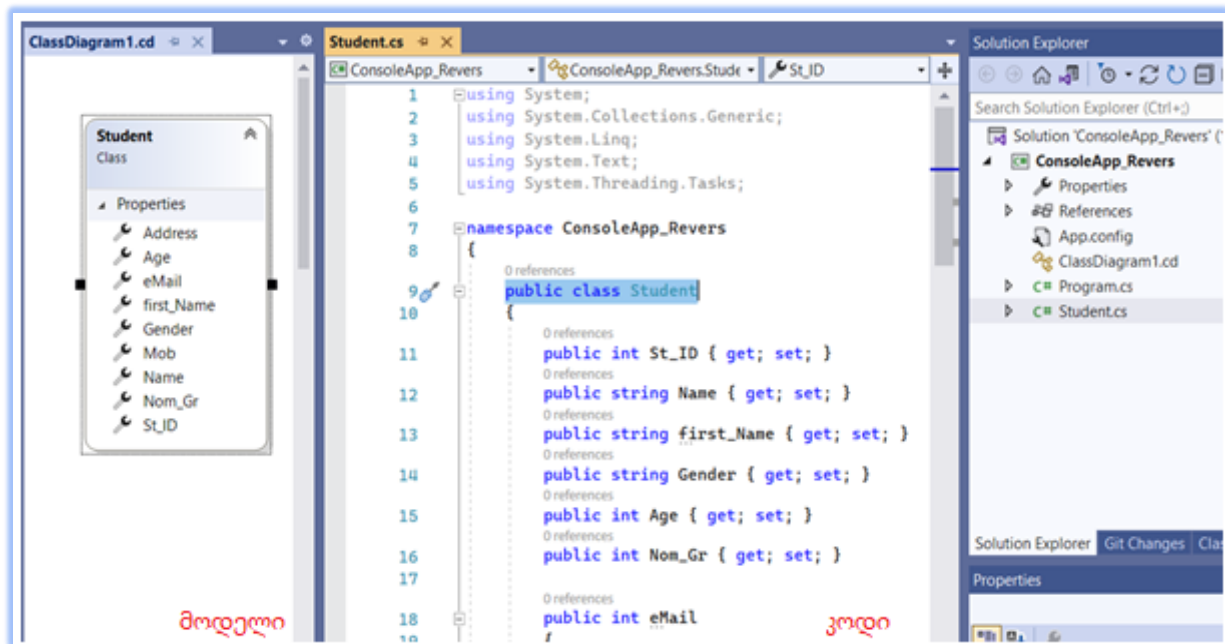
ClassDiagram1.cd

Student
Class

Properties
Address
Age
eMail
first_Name
Gender
Mob
Name
Nom_Gr
St_ID

მოდელი

Student.cs

ConsoleApp_Revers
ConsoleApp_Revers.Stude
St_ID

1 using System;
2 using System.Collections.Generic;
3 using System.Linq;
4 using System.Text;
5 using System.Threading.Tasks;
6
7 namespace ConsoleApp_Revers
8 {
0 references
9 public class Student
10 {
0 references
11 public int St_ID { get; set; }
0 references
12 public string Name { get; set; }
0 references
13 public string first_Name { get; set; }
0 references
14 public string Gender { get; set; }
0 references
15 public int Age { get; set; }
0 references
16 public int Nom_Gr { get; set; }
17
0 references
18 public int eMail
19 {

კოდი

Solution Explorer

Search Solution Explorer (Ctrl+;)
Solution 'ConsoleApp_Revers' (
ConsoleApp_Revers
Properties
References
App.config
ClassDiagram1.cd
Program.cs
Student.cs

Solution Explorer
Git Changes
Cla

Properties